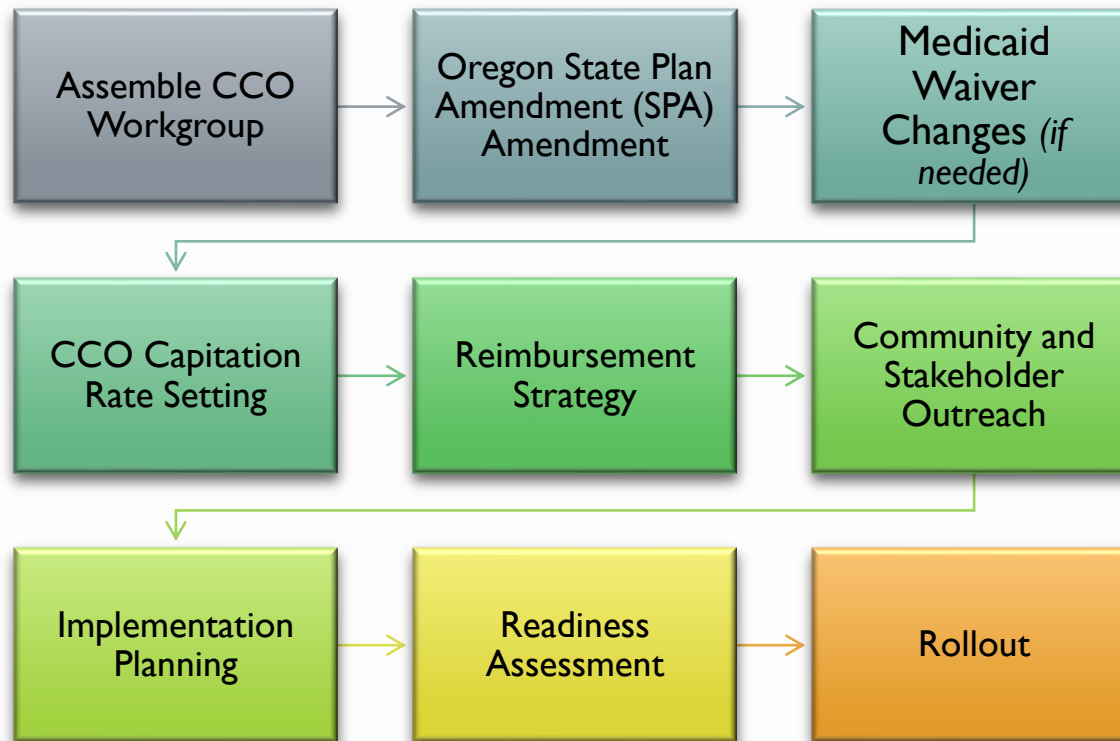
Assemble CCO Workgroup

Oregon State Plan Amendment (SPA) Amendment

Medicaid Waiver Changes *(if needed)*

CCO Capitation Rate Setting

Reimbursement Strategy

Community and Stakeholder Outreach

Implementation Planning

Readiness Assessment

Rollout